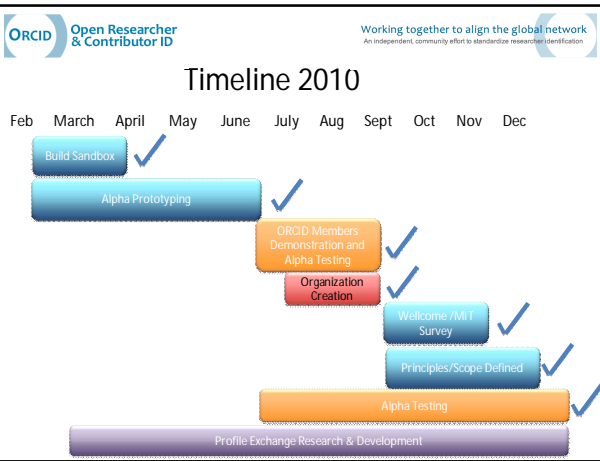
ORCID Open Researcher & Contributor ID

Working together to align the global network
An independent, community effort to standardize researcher identification

Timeline 2010

Feb March April May June July Aug Sept Oct Nov Dec

Build Sandbox

Alpha Prototyping

ORCID Members Demonstration and Alpha Testing

Organization Creation

Wellcome /MIT Survey

Principles/Scope Defined

Alpha Testing

Profile Exchange Research & Development